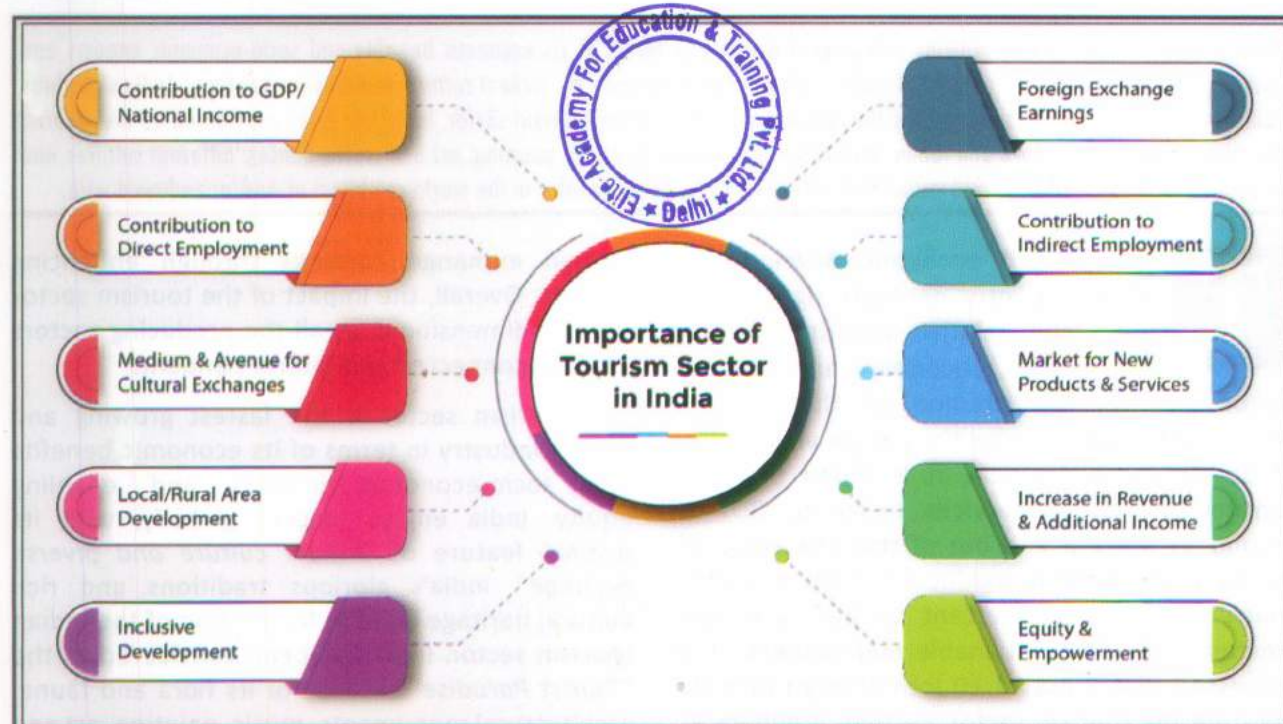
Elite Academy For Education & Training Pvt. Ltd. ★ Delhi ★

Contribution to GDP/ National Income

Contribution to Direct Employment

Medium & Avenue for Cultural Exchanges

Local/Rural Area Development

Inclusive Development

Importance of Tourism Sector in India

Foreign Exchange Earnings

Contribution to Indirect Employment

Market for New Products & Services

Increase in Revenue & Additional Income

Equity & Empowerment